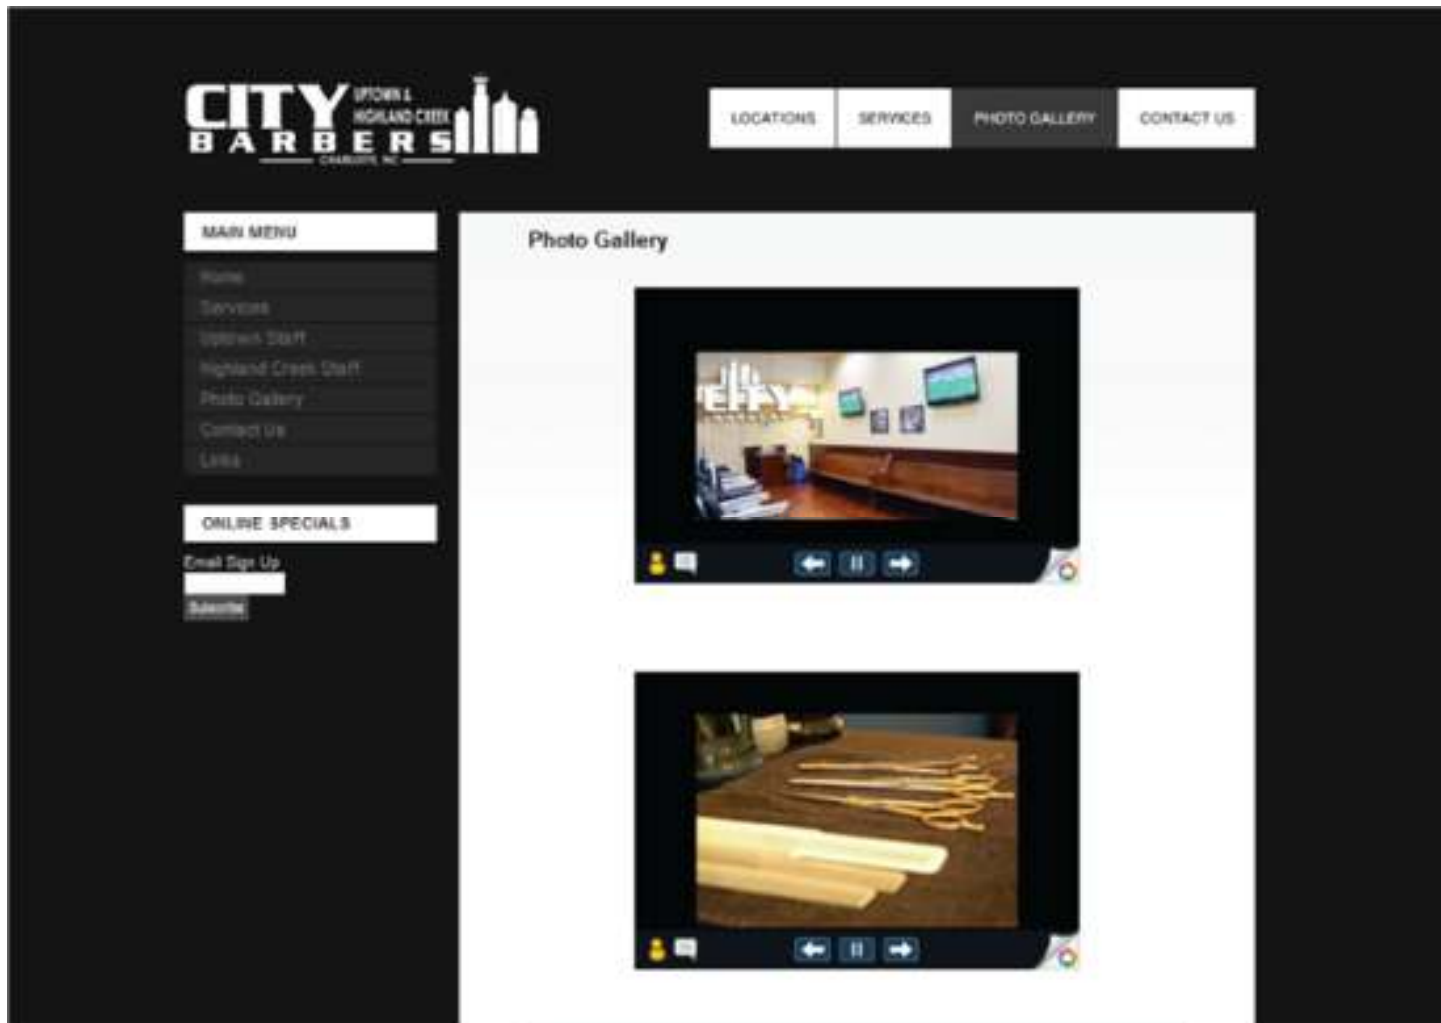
CITY UPTOWN & HIGHLAND CREEK BARBERS CHARLOTTE, NC

LOCATIONS
SERVICES
PHOTO GALLERY
CONTACT US

MAIN MENU

Home
Services
Uptown Staff
Highland Creek Staff
Photo Gallery
Contact Us
Links

ONLINE SPECIALS

Email Sign Up
Subscribe

Photo Gallery